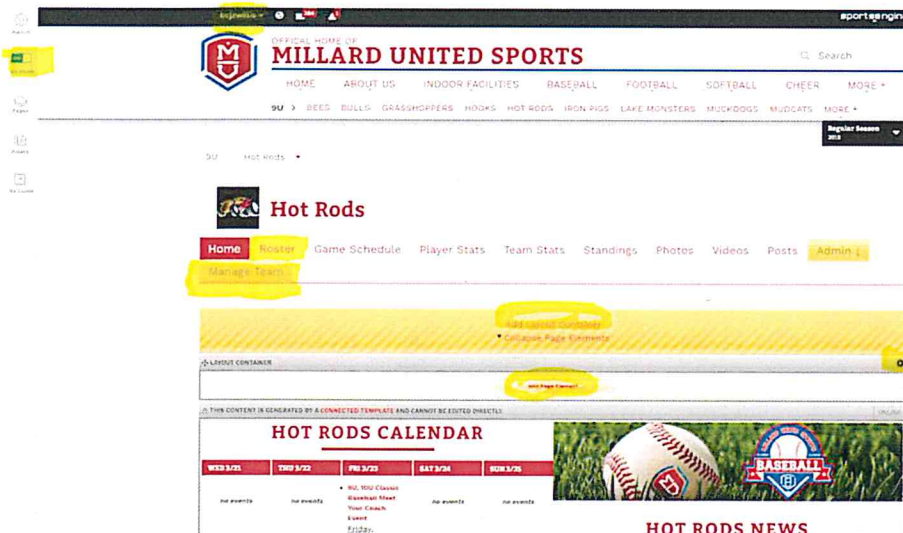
kajewska ▾

sportsengine

Admin

Edit Mode

Pages

Rosters

Re-Layout

OFFICIAL HOME OF

MILLARD UNITED SPORTS

Search

HOME ABOUT US INDOOR FACILITIES BASEBALL FOOTBALL SOFTBALL CHEER MORE ▾

9U > BEES BULLS GRASSHOPPERS HOOKS HOT RODS IRON PIGS LAKE MONSTERS MUDDOGS MUDCATS MORE ▾

Regular Season 2018

9U Hot Rods ▾

Hot Rods

Home Roster Game Schedule Player Stats Team Stats Standings Photos Videos Posts Admin ↓

Manage Team

Add Layout Container

Collapse Page Elements

LAYOUT CONTAINER

Add Page Element

THIS CONTENT IS GENERATED BY A CONNECTED TEMPLATE AND CANNOT BE EDITED DIRECTLY

HOT RODS CALENDAR

| WED 3/21 | THU 3/22 | FRI 3/23 | SAT 3/24 | SUN 3/25 |
|---|---|---|---|---|
| no events | no events | 9U, 10U Classic Baseball Meet Your Coach Event Friday, | no events | no events |

BASEBALL

HOT RODS NEWS